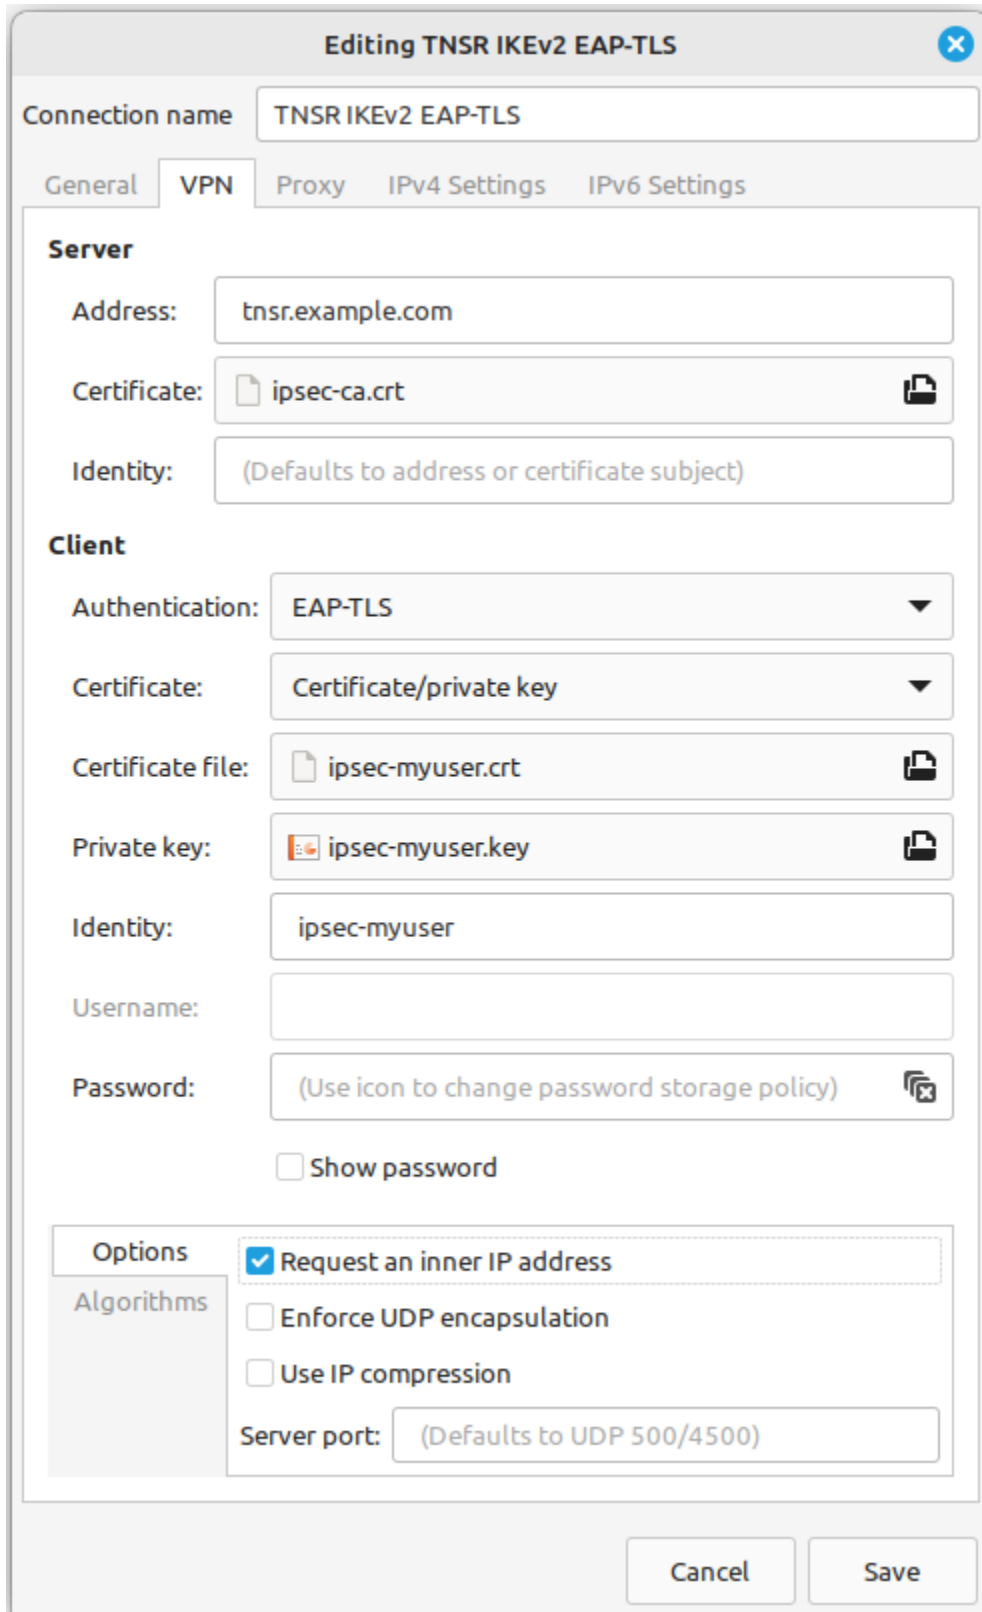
Editing TNSR IKEv2 EAP-TLS

Connection name TNSR IKEv2 EAP-TLS

General VPN Proxy IPv4 Settings IPv6 Settings

Server

Address: tnsr.example.com

Certificate: ipsec-ca.crt

Identity: (Defaults to address or certificate subject)

Client

Authentication: EAP-TLS

Certificate: Certificate/private key

Certificate file: ipsec-myuser.crt

Private key: ipsec-myuser.key

Identity: ipsec-myuser

Username:

Password: (Use icon to change password storage policy)

Show password

Options
Algorithms

Request an inner IP address

Enforce UDP encapsulation

Use IP compression

Server port: (Defaults to UDP 500/4500)

Cancel Save